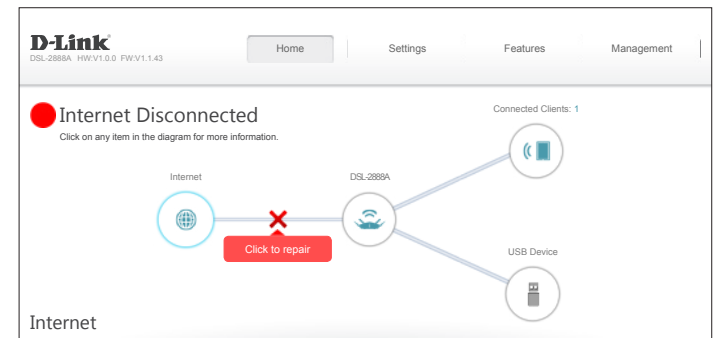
D-Link
DSL-2888A HW:V1.0.0 FW:V1.1.43

Home | Settings | Features | Management

Internet Disconnected
Click on any item in the diagram for more information.

Connected Clients: 1

Internet

DSL-2888A

Click to repair

USB Device

Internet